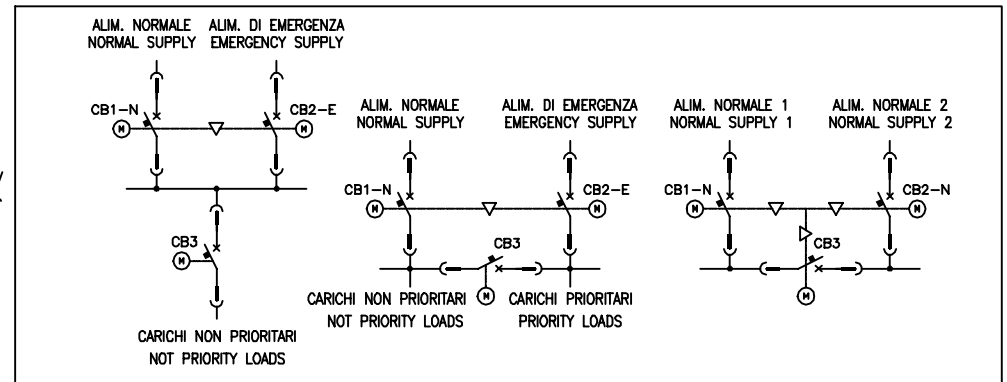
ALIM. NORMALE
NORMAL SUPPLY

ALIM. DI EMERGENZA
EMERGENCY SUPPLY

CB1–N
M

CB2–E
M

CB3
M

CARICHI NON PRIORITARI
NOT PRIORITY LOADS

ALIM. NORMALE
NORMAL SUPPLY

ALIM. DI EMERGENZA
EMERGENCY SUPPLY

CB1–N
M

CB2–E
M

CB3
M

CARICHI NON PRIORITARI
NOT PRIORITY LOADS

CARICHI PRIORITARI
PRIORITY LOADS

ALIM. NORMALE 1
NORMAL SUPPLY 1

ALIM. NORMALE 2
NORMAL SUPPLY 2

CB1–N
M

CB2–N
M

CB3
M